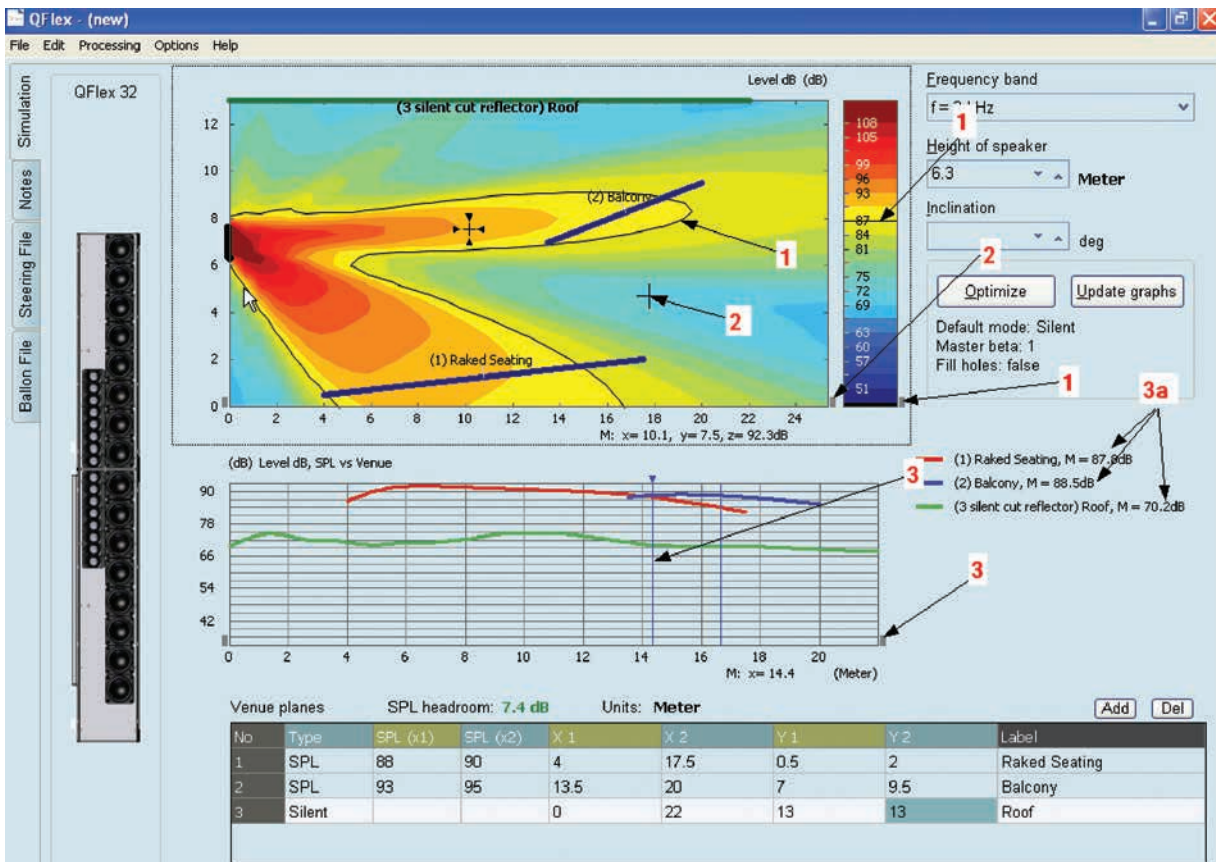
QFlex - (new)

File Edit Processing Options Help

Simulation

Notes

Steering File

Ballon File

QFlex 32

Level dB (dB)

(3 silent cut reflector) Roof

(2) Balcony

(1) Raked Seating

12
10
8
6
4
2
0

0 2 4 6 8 10 12 14 16 18 20 22 24

M: x= 10.1, y= 7.5, z= 92.3dB

108
105
99
96
93
87
84
81
75
72
69
63
60
57
51

1

1

2

2

1

Frequency band

f = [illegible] Hz

Height of speaker

6.3

Meter

Inclination

deg

Optimize

Update graphs

Default mode: Silent
Master beta: 1
Fill holes: false

3a

(dB) Level dB, SPL vs Venue

90
78
66
54
42

0 2 4 6 8 10 12 14 16 18 20

M: x= 14.4 (Meter)

3

3

(1) Raked Seating, M = 87.0dB
(2) Balcony, M = 88.5dB
(3 silent cut reflector) Roof, M = 70.2dB

Venue planes SPL headroom: 7.4 dB Units: Meter

Add Del

| No | Type | SPL (x1) | SPL (x2) | X 1 | X 2 | Y 1 | Y 2 | Label |
|---|---|---|---|---|---|---|---|---|
| 1 | SPL | 88 | 90 | 4 | 17.5 | 0.5 | 2 | Raked Seating |
| 2 | SPL | 93 | 95 | 13.5 | 20 | 7 | 9.5 | Balcony |
| 3 | Silent | | | 0 | 22 | 13 | 13 | Roof |